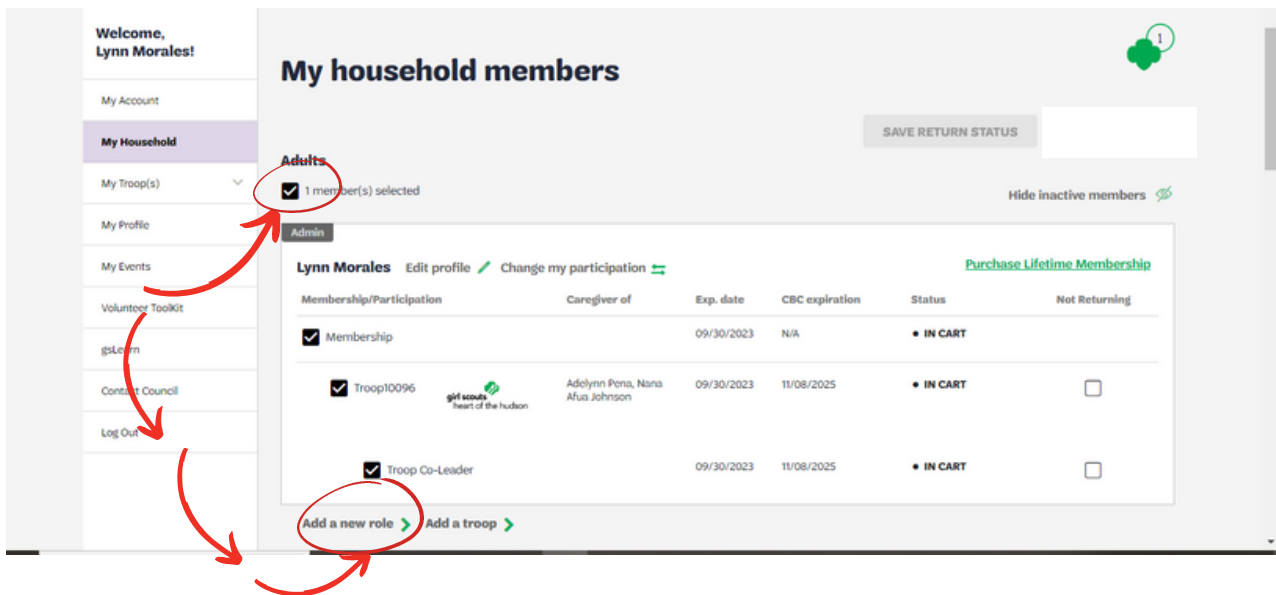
Welcome, Lynn Morales!

My Account

My Household

My Troop(s)

My Profile

My Events

Volunteer Toolkit

gsLearn

Contact Council

Log Out

My household members

1

SAVE RETURN STATUS

Adults

1 member(s) selected

Hide inactive members

Admin

Lynn Morales Edit profile Change my participation

Purchase Lifetime Membership

| Membership/Participation | Caregiver of | Exp. date | CBC expiration | Status | Not Returning |
|---|---|---|---|---|---|
| Membership | | 09/30/2023 | N/A | • IN CART | |
| Troop10096 girl scouts heart of the hudson | Adelynn Pena, Nana Afua Johnson | 09/30/2023 | 11/08/2025 | • IN CART | |
| Troop Co-Leader | | 09/30/2023 | 11/08/2025 | • IN CART | |

Add a new role Add a troop